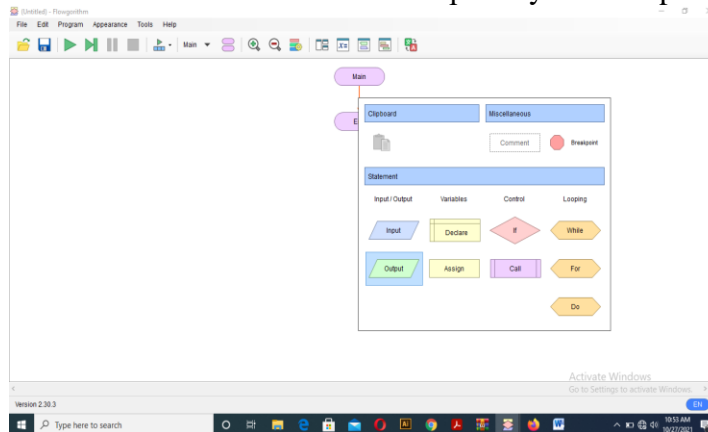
(Untitled) - Flowgorithm
File Edit Program Appearance Tools Help

Main

Main

E

Clipboard

Miscellaneous

Comment

Breakpoint

Statement

Input / Output

Variables

Control

Looping

Input

Declare

If

While

Output

Assign

Call

For

Do

Activate Windows
Go to Settings to activate Windows.

Version 2.30.3

EN

Type here to search

10:53 AM
10/27/2021